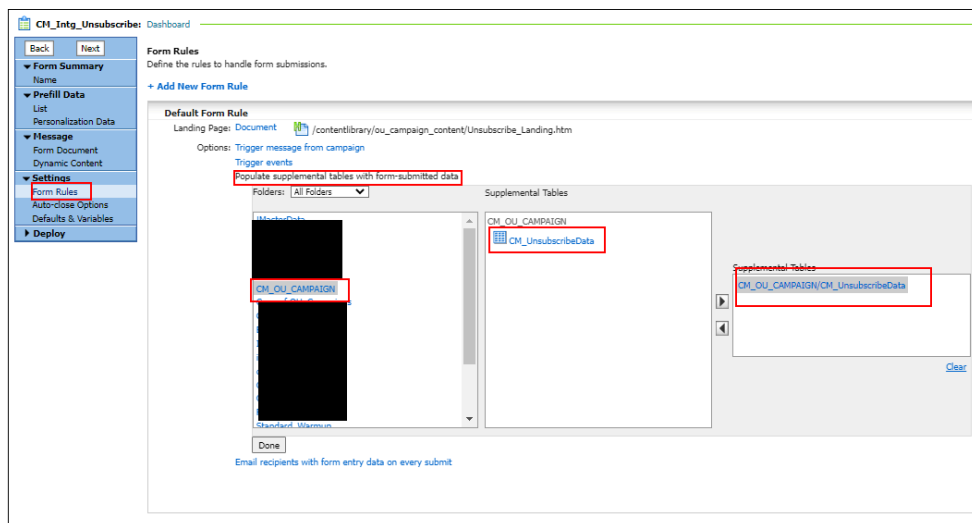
CM_Intg_Unsubscribe: Dashboard

Back Next

▾ Form Summary
Name
▾ Prefill Data
List
Personalization Data
▾ Message
Form Document
Dynamic Content
▾ Settings
Form Rules
Auto-close Options
Defaults & Variables
▸ Deploy

Form Rules
Define the rules to handle form submissions.

+ Add New Form Rule

Default Form Rule
Landing Page: Document /contentlibrary/ou_campaign_content/Unsubscribe_Landing.htm
Options: Trigger message from campaign
Trigger events
Populate supplemental tables with form-submitted data

Folders: All Folders

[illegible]
CM_OU_CAMPAIGN
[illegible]
Standard_Warmup

Supplemental Tables
CM_OU_CAMPAIGN
CM_UnsubscribeData

Supplemental Tables
CM_OU_CAMPAIGN/CM_UnsubscribeData

Clear

Done

Email recipients with form entry data on every submit